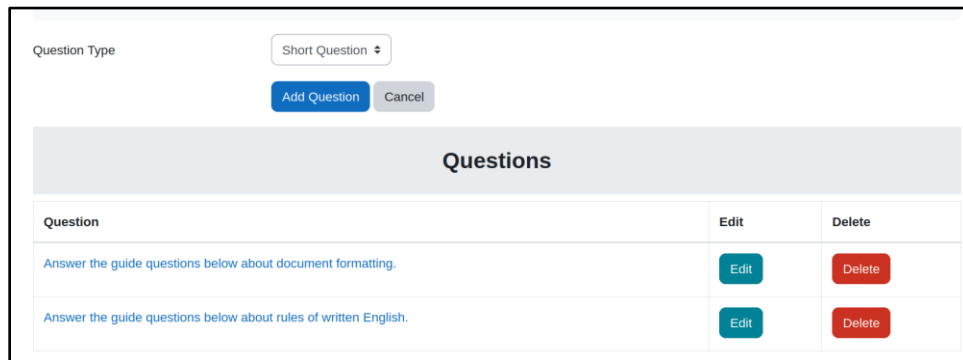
Question Type

Short Question ⬍

Add Question Cancel

Questions

| Question | Edit | Delete |
|---|---|---|
| Answer the guide questions below about document formatting. | Edit | Delete |
| Answer the guide questions below about rules of written English. | Edit | Delete |